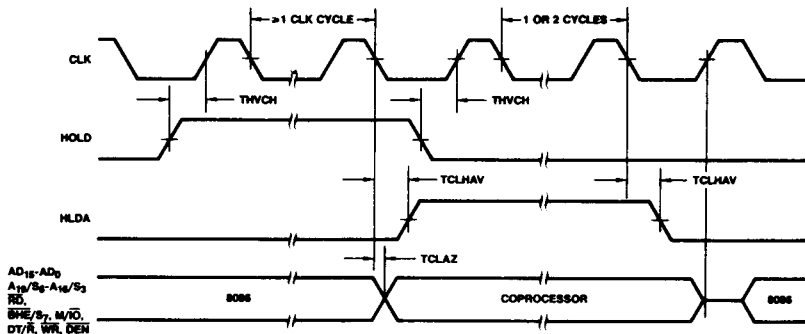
≥1 CLK CYCLE

1 OR 2 CYCLES

CLK

THVCH

THVCH

HOLD

TCLHAV

TCLHAV

HLDA

TCLAZ

$AD_{15}$-$AD_0$
$A_{19}/S_6$-$A_{16}/S_3$
$\overline{RD}$,
$\overline{BHE}/S_7$, $M/\overline{IO}$,
$DT/\overline{R}$, $\overline{WR}$, $\overline{DEN}$

8086

COPROCESSOR

8086